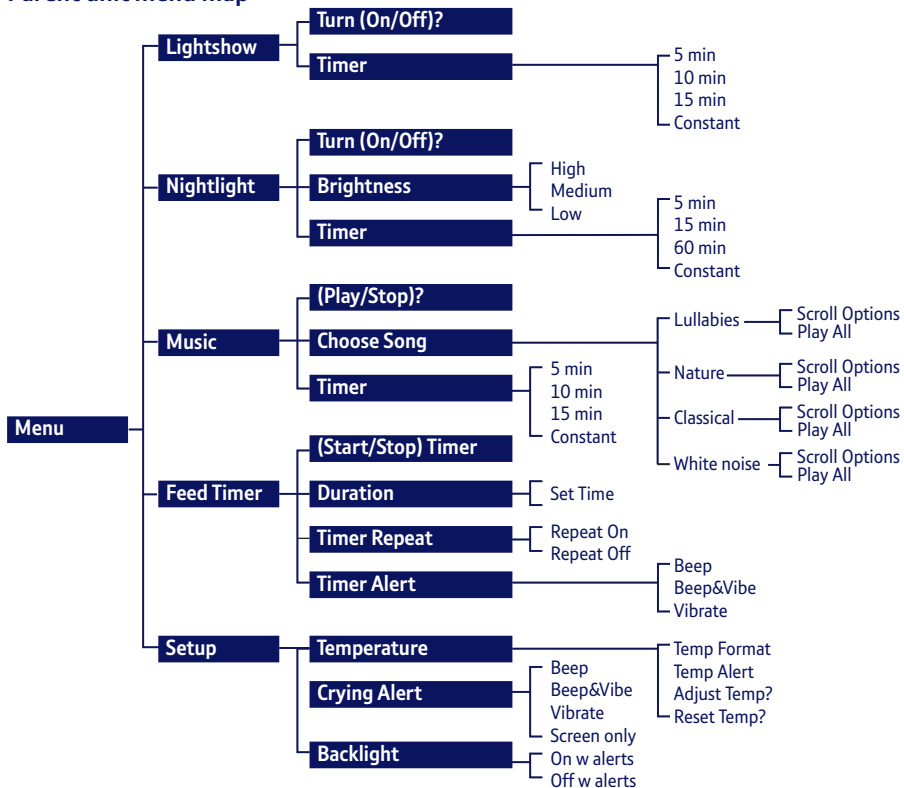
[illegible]

Menu

Lightshow
Turn (On/Off)?
Timer
5 min
10 min
15 min
Constant

Nightlight
Turn (On/Off)?
Brightness
High
Medium
Low
Timer
5 min
15 min
60 min
Constant

Music
(Play/Stop)?
Choose Song
Lullabies
Scroll Options
Play All
Nature
Scroll Options
Play All
Classical
Scroll Options
Play All
White noise
Scroll Options
Play All
Timer
5 min
10 min
15 min
Constant

Feed Timer
(Start/Stop) Timer
Duration
Set Time
Timer Repeat
Repeat On
Repeat Off
Timer Alert
Beep
Beep&Vibe
Vibrate

Setup
Temperature
Temp Format
Temp Alert
Adjust Temp?
Reset Temp?
Crying Alert
Beep
Beep&Vibe
Vibrate
Screen only
Backlight
On w alerts
Off w alerts